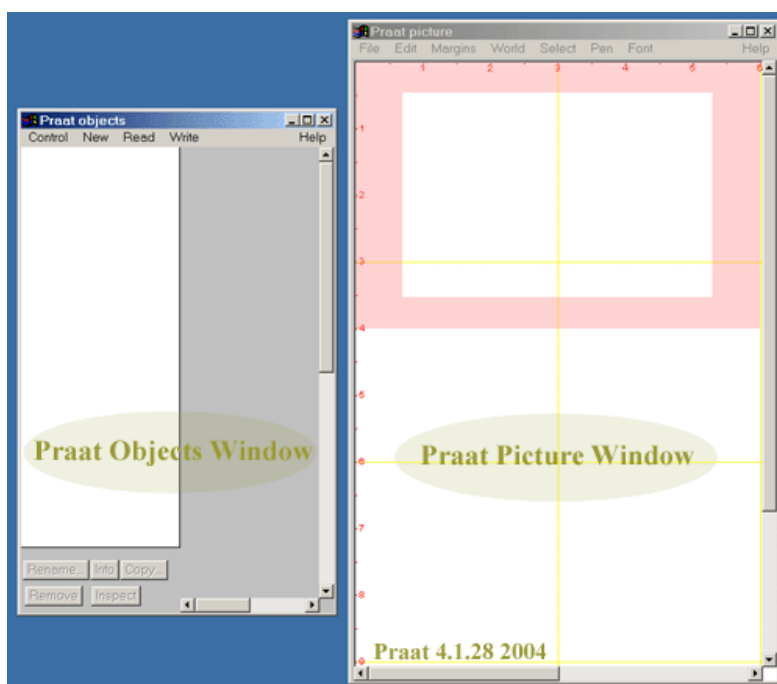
Praat objects
Control New Read Write Help

Praat Objects Window

Rename... Info Copy...
Remove Inspect

Praat picture
File Edit Margins World Select Pen Font Help

1 2 3 4 5 6
1
2
3
4
5
6
7
8
9

Praat Picture Window

Praat 4.1.28 2004